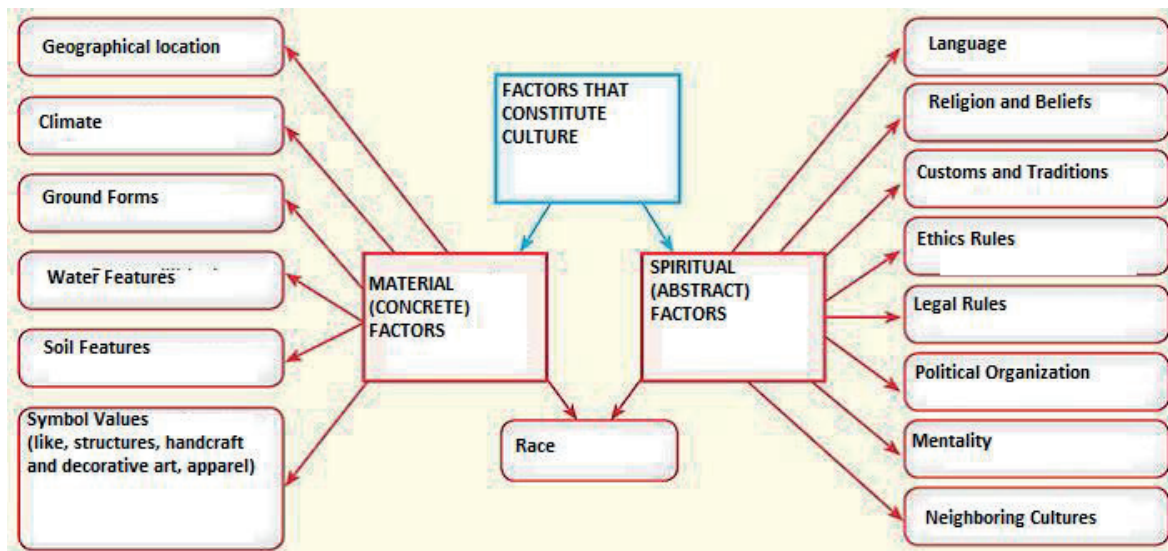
FACTORS THAT CONSTITUTE CULTURE

Geographical location

Climate

Ground Forms

Water Features

Soil Features

Symbol Values (like, structures, handcraft and decorative art, apparel)

MATERIAL (CONCRETE) FACTORS

SPIRITUAL (ABSTRACT) FACTORS

Race

Language

Religion and Beliefs

Customs and Traditions

Ethics Rules

Legal Rules

Political Organization

Mentality

Neighboring Cultures